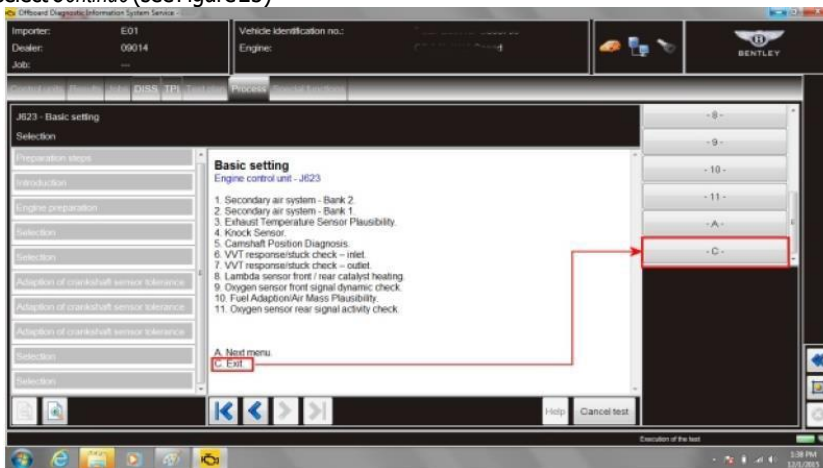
Select continue (see Figure 23)

Offboard Diagnostic Information System Service

Importer: E01
Dealer: 09014
Job: ---

Vehicle identification no.:
Engine:

BENTLEY

Control units Results Value DISS TPI Test plan Process Special functions

J623 - Basic setting
Selection

Preparation steps
Introduction
Engine preparation
Selection
Selection
Adaption of crankshaft sensor tolerance
Adaption of crankshaft sensor tolerance
Adaption of crankshaft sensor tolerance
Selection
Selection

Basic setting
Engine control unit - J623

1. Secondary air system - Bank 2.
2. Secondary air system - Bank 1.
3. Exhaust Temperature Sensor Plausibility.
4. Knock Sensor.
5. Camshaft Position Diagnosis.
6. VVT response/stuck check – inlet.
7. VVT response/stuck check – outlet.
8. Lambda sensor front / rear catalyst heating.
9. Oxygen sensor front signal dynamic check.
10. Fuel Adaption/Air Mass Plausibility.
11. Oxygen sensor rear signal activity check.

A. Next menu.
C. Exit.

- 8 -
- 9 -
- 10 -
- 11 -
- A -
- C -

Help
Cancel test

Execution of the test

1:38 PM
12/1/2015